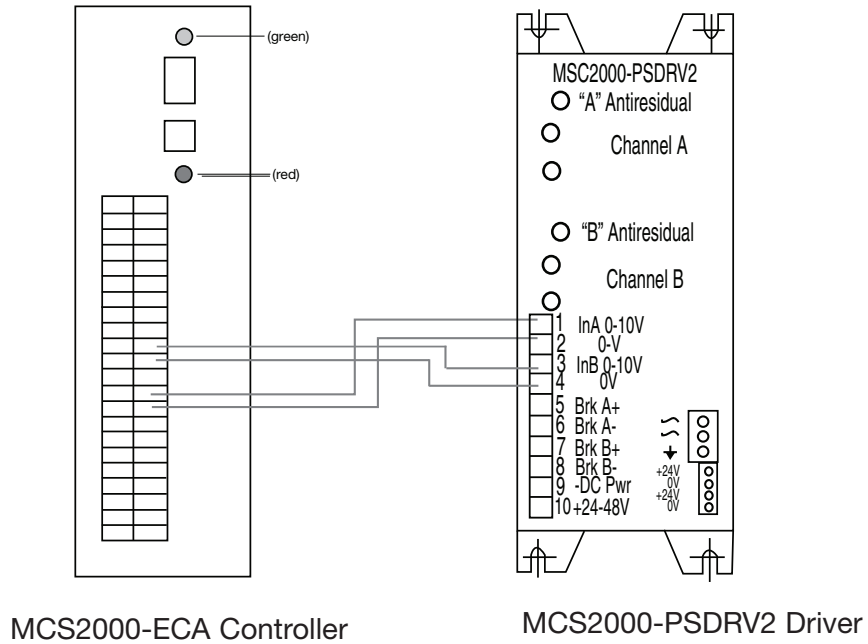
(green)

(red)

MSC2000-PSDRV2

"A" Antiresidual

Channel A

"B" Antiresidual

Channel B

1 InA 0-10V
2 0-V
3 InB 0-10V
4 0V
5 Brk A+
6 Brk A-
7 Brk B+
8 Brk B-
9 -DC Pwr
10 +24-48V

+24V
0V
+24V
0V

MCS2000-ECA Controller

MCS2000-PSDRV2 Driver